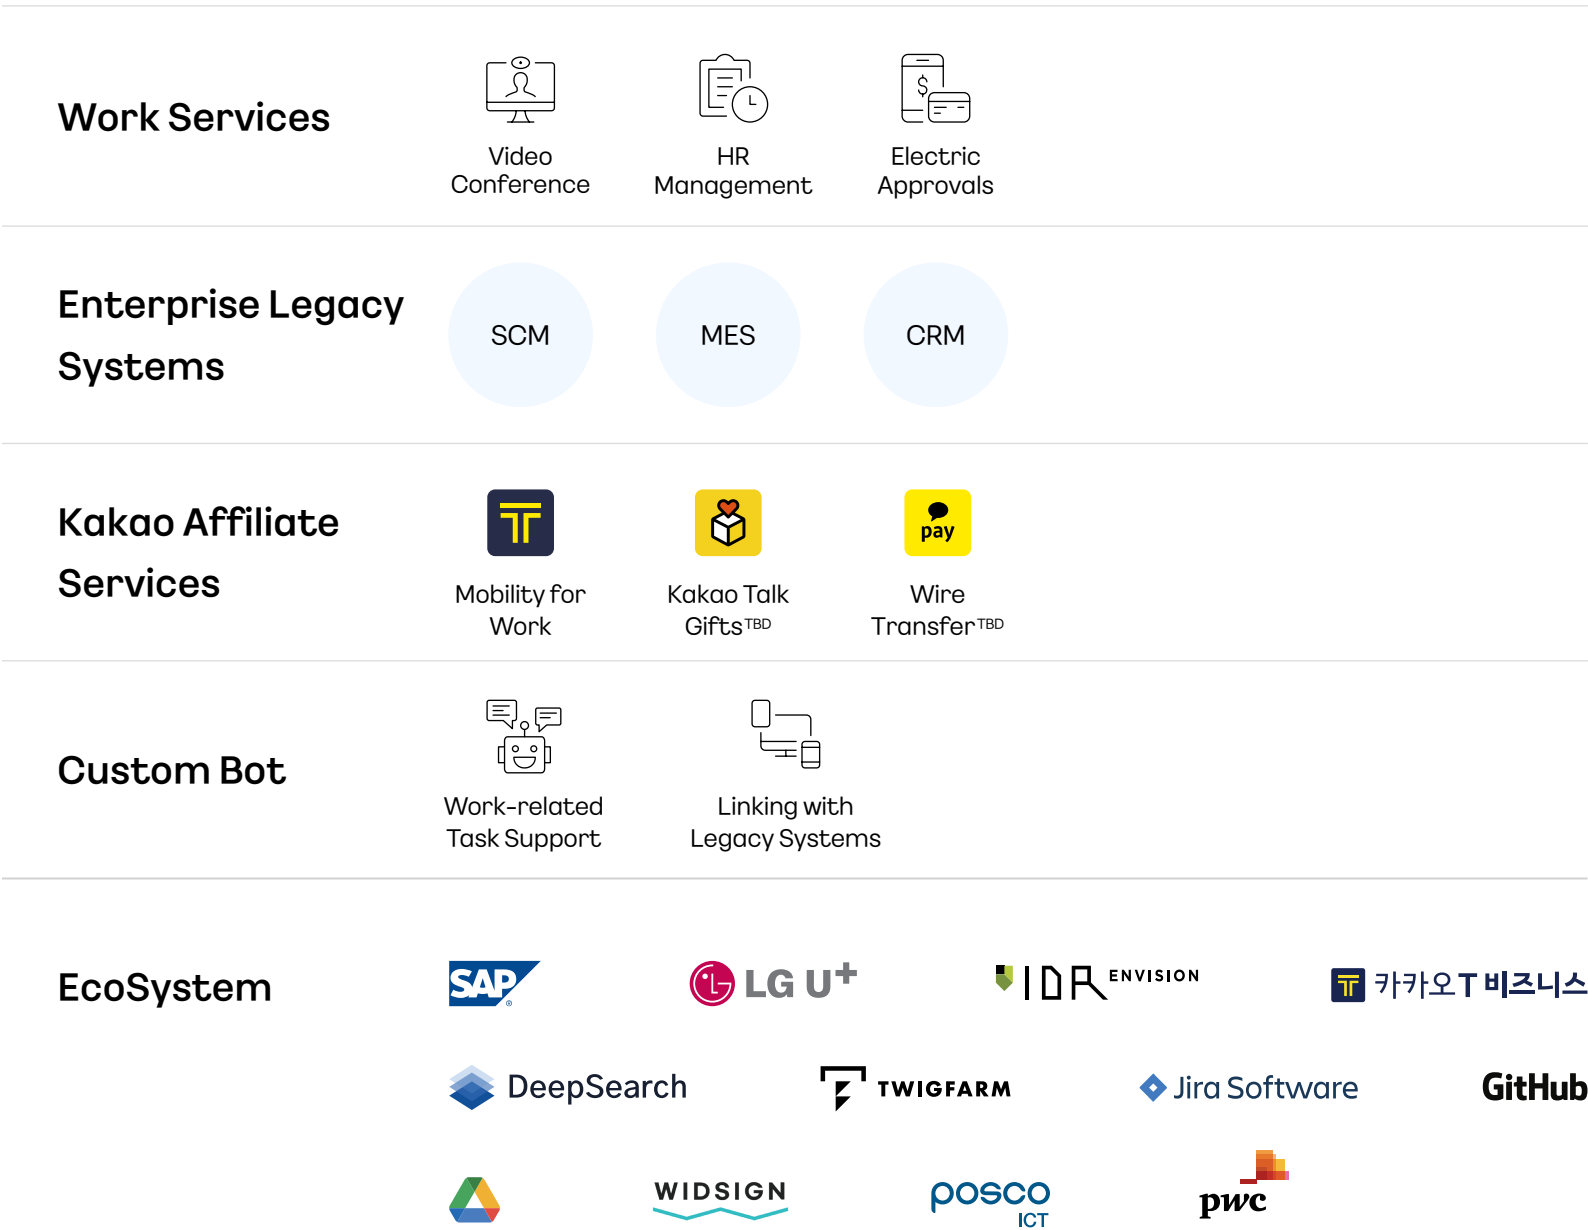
Work Services

Video Conference

HR Management

Electric Approvals

Enterprise Legacy Systems

SCM

MES

CRM

Kakao Affiliate Services

Mobility for Work

Kakao Talk Gifts$^{TBD}$

pay

Wire Transfer$^{TBD}$

Custom Bot

Work-related Task Support

Linking with Legacy Systems

EcoSystem

SAP

LG U+

IDR ENVISION

카카오T 비즈니스

DeepSearch

TWIGFARM

Jira Software

GitHub

WIDSIGN

posco ICT

pwc